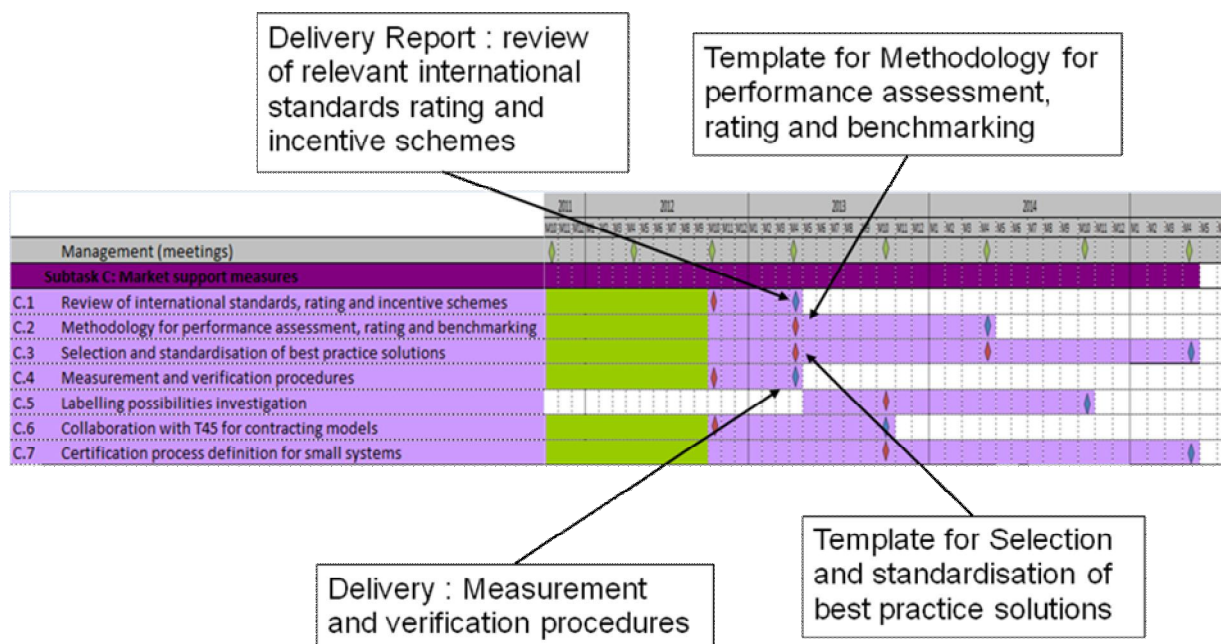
Delivery Report : review of relevant international standards rating and incentive schemes

Template for Methodology for performance assessment, rating and benchmarking

| | 2011 | 2012 | 2013 | 2014 |
|---|---|---|---|---|
| Management (meetings) | | | | |
| Subtask C: Market support measures | | | | |
| C.1 Review of international standards, rating and incentive schemes | | | | |
| C.2 Methodology for performance assessment, rating and benchmarking | | | | |
| C.3 Selection and standardisation of best practice solutions | | | | |
| C.4 Measurement and verification procedures | | | | |
| C.5 Labelling possibilities investigation | | | | |
| C.6 Collaboration with T45 for contracting models | | | | |
| C.7 Certification process definition for small systems | | | | |

Delivery : Measurement and verification procedures

Template for Selection and standardisation of best practice solutions